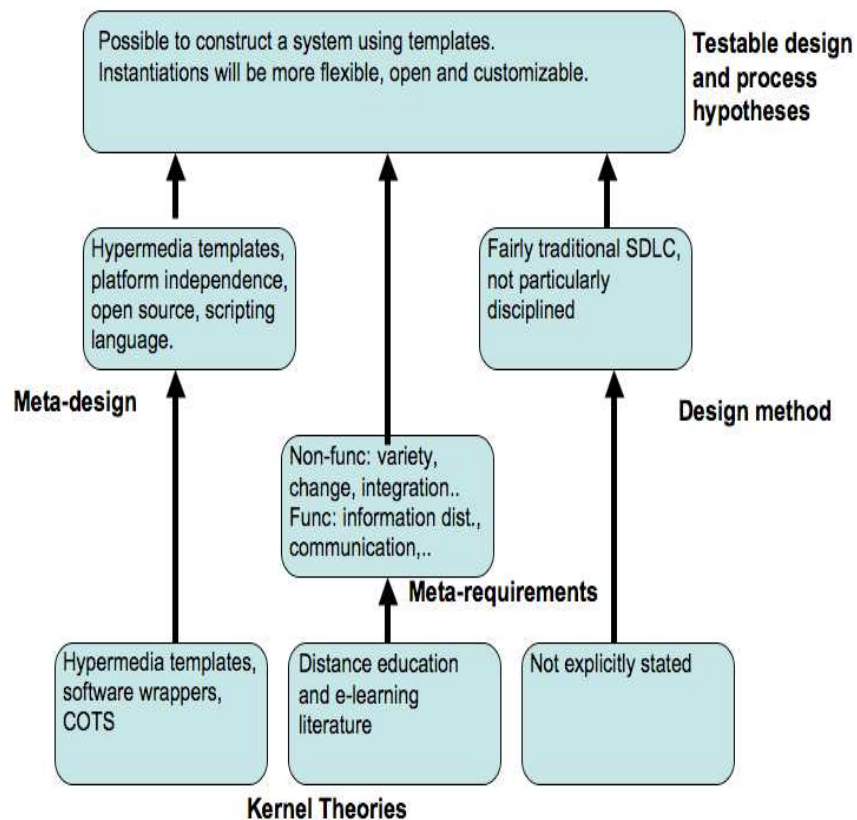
Possible to construct a system using templates.
Instantiations will be more flexible, open and customizable.

Testable design and process hypotheses

Hypermedia templates, platform independence, open source, scripting language.

Fairly traditional SDLC, not particularly disciplined

Meta-design

Design method

Non-func: variety, change, integration..
Func: information dist., communication,..

Meta-requirements

Hypermedia templates, software wrappers, COTS

Distance education and e-learning literature

Not explicitly stated

Kernel Theories